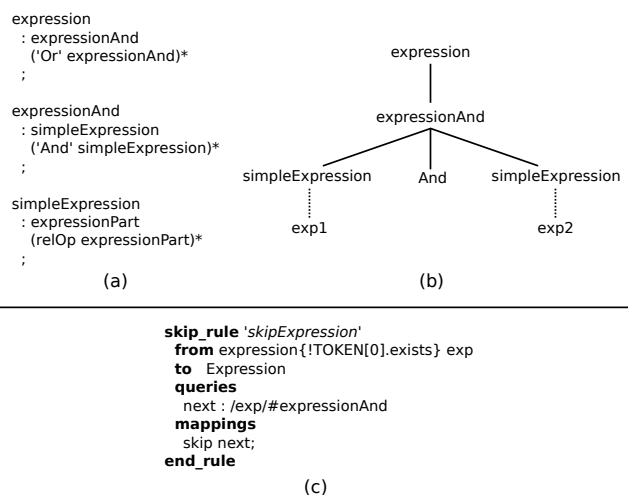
expression
: expressionAnd
('Or' expressionAnd)*
;

expressionAnd
: simpleExpression
('And' simpleExpression)*
;

simpleExpression
: expressionPart
(relOp expressionPart)*
;

(a)

expression

expressionAnd

simpleExpression

And

simpleExpression

exp1

exp2

(b)

skip_rule 'skipExpression'
from expression{!TOKEN[0].exists} exp
to Expression
queries
next : /exp/#expressionAnd
mappings
skip next;
end_rule

(c)